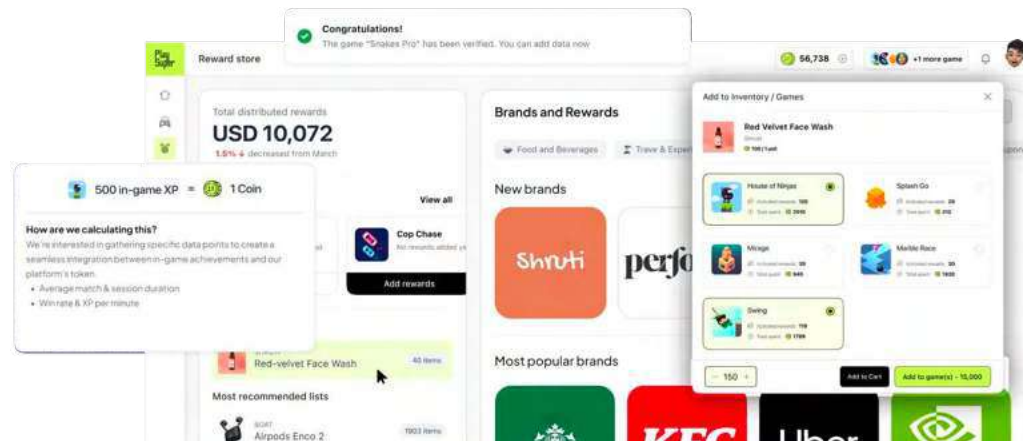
Congratulations!
The game "Snakes Pro" has been verified. You can add data now

Play Super

Reward store

56,738

+1 more game

Total distributed rewards
USD 10,072
1.5% decreased from March

500 in-game XP = 1 Coin

How are we calculating this?
We're interested in gathering specific data points to create a seamless integration between in-game achievements and our platform's token.
• Average match & session duration
• Win rate & XP per minute

View all

Cop Chase

Add rewards

Red-velvet Face Wash
40 items

Most recommended lists

Airpods Enco 2
1903 items

Brands and Rewards

Food and Beverages
Trave & Expe

New brands

Shruti
perfo

Most popular brands

KFC
Uber

Add to Inventory / Games

Red Velvet Face Wash
Shruti

House of Ninjas
Splash Go
Mirage
Marble Race
Swing

150

Add to Cart
Add to game(s) - 15,000